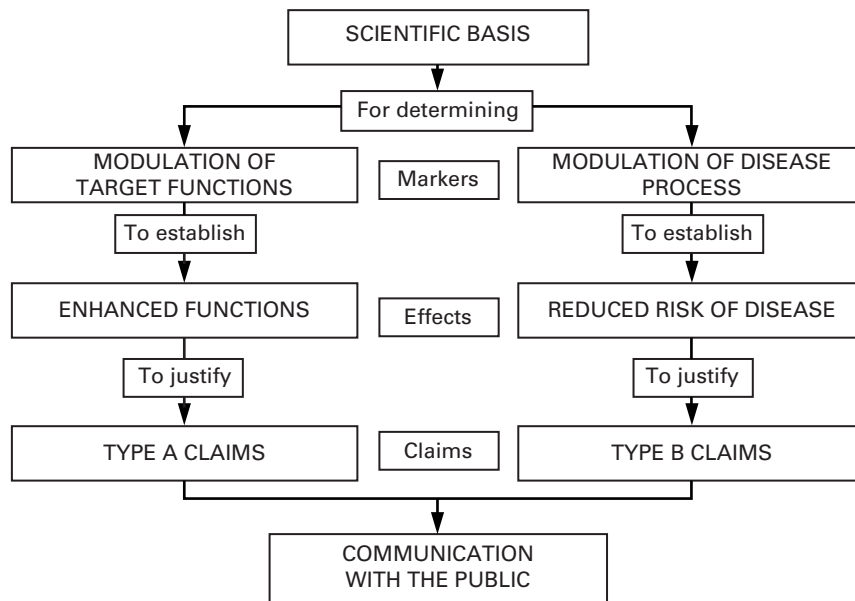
SCIENTIFIC BASIS

For determining

MODULATION OF TARGET FUNCTIONS

Markers

MODULATION OF DISEASE PROCESS

To establish

To establish

ENHANCED FUNCTIONS

Effects

REDUCED RISK OF DISEASE

To justify

To justify

TYPE A CLAIMS

Claims

TYPE B CLAIMS

COMMUNICATION WITH THE PUBLIC